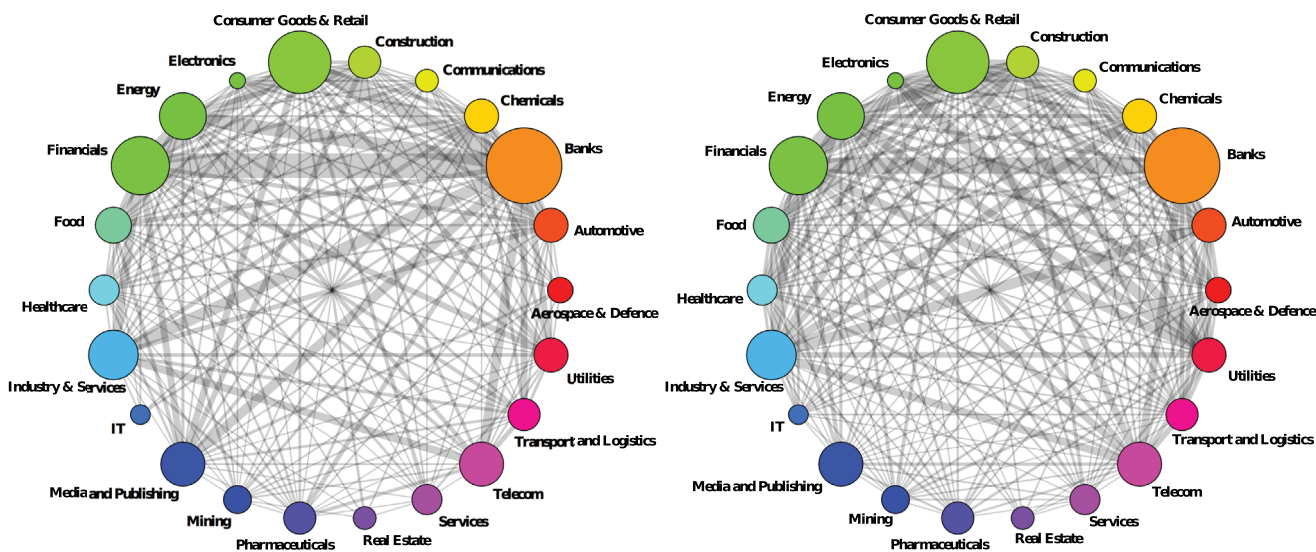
Consumer Goods & Retail
Construction
Electronics
Communications
Energy
Chemicals
Financials
Banks
Food
Automotive
Healthcare
Aerospace & Defence
Industry & Services
Utilities
IT
Transport and Logistics
Media and Publishing
Telecom
Mining
Services
Pharmaceuticals
Real Estate

Consumer Goods & Retail
Construction
Electronics
Communications
Energy
Chemicals
Financials
Banks
Food
Automotive
Healthcare
Aerospace & Defence
Industry & Services
Utilities
IT
Transport and Logistics
Media and Publishing
Telecom
Mining
Services
Pharmaceuticals
Real Estate